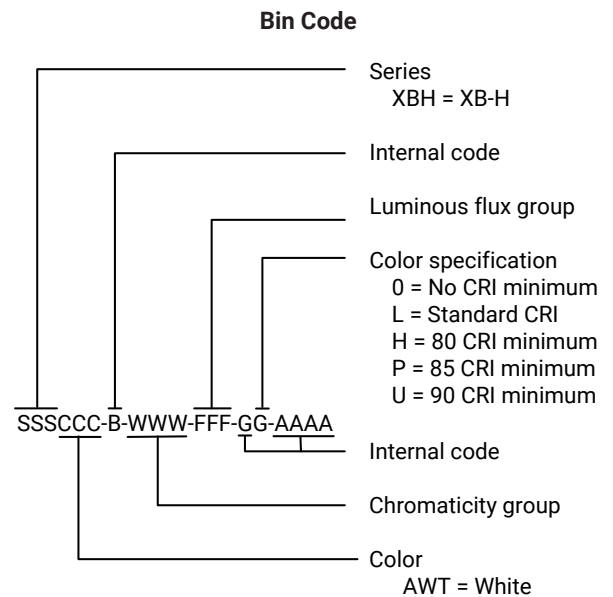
Bin Code

Series
XBH = XB-H

Internal code

Luminous flux group

Color specification
0 = No CRI minimum
L = Standard CRI
H = 80 CRI minimum
P = 85 CRI minimum
U = 90 CRI minimum

SSSCCC-B-WWW-FFF-GG-AAAA

Internal code

Chromaticity group

Color
AWT = White